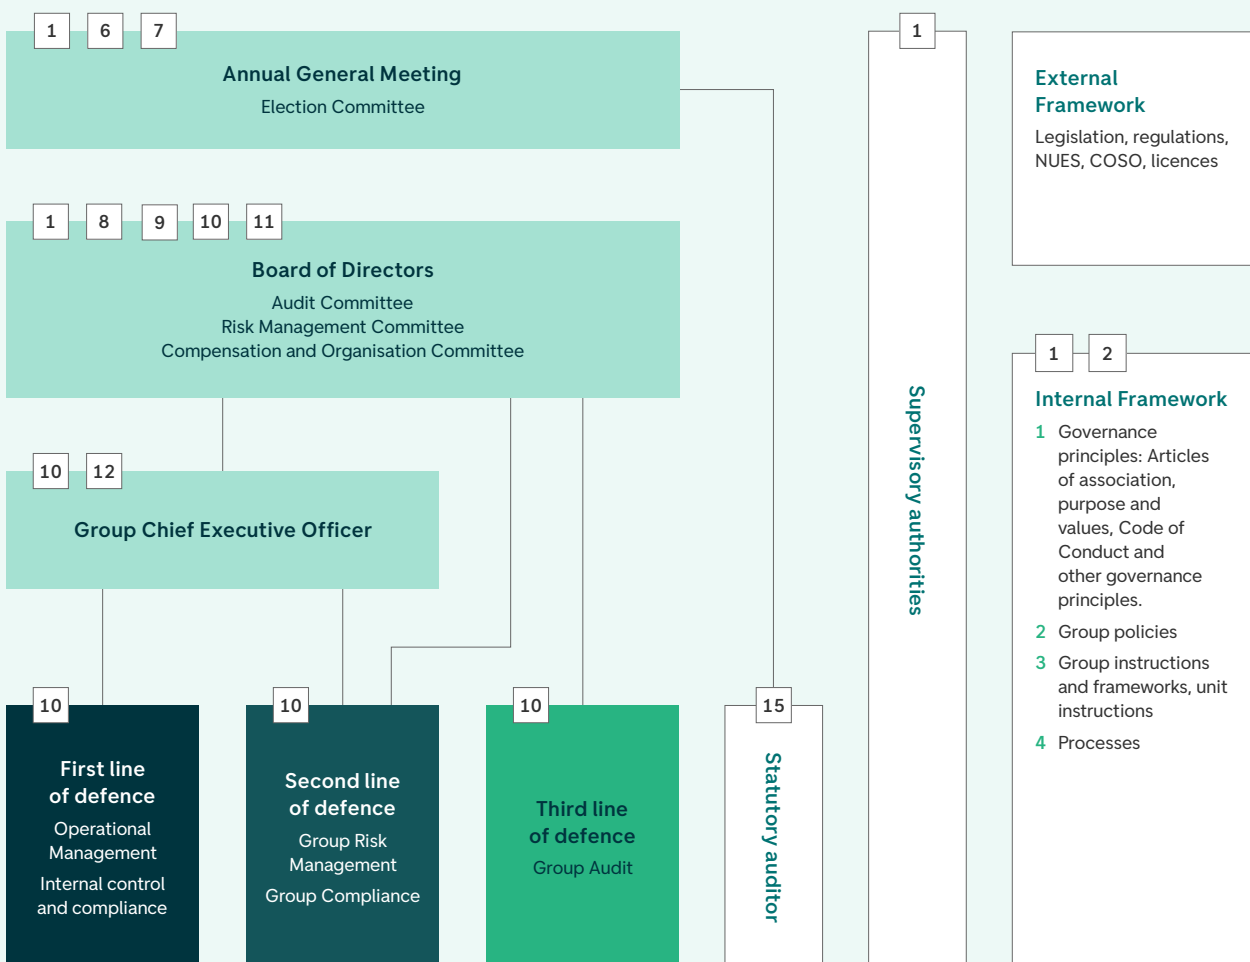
1 6 7

Annual General Meeting

Election Committee

1 8 9 10 11

Board of Directors

Audit Committee
Risk Management Committee
Compensation and Organisation Committee

10 12

Group Chief Executive Officer

10

First line of defence

Operational Management

Internal control and compliance

10

Second line of defence

Group Risk Management

Group Compliance

10

Third line of defence

Group Audit

15

Statutory auditor

1

Supervisory authorities

External Framework

Legislation, regulations, NUES, COSO, licences

1 2

Internal Framework

1 Governance principles: Articles of association, purpose and values, Code of Conduct and other governance principles.

2 Group policies

3 Group instructions and frameworks, unit instructions

4 Processes